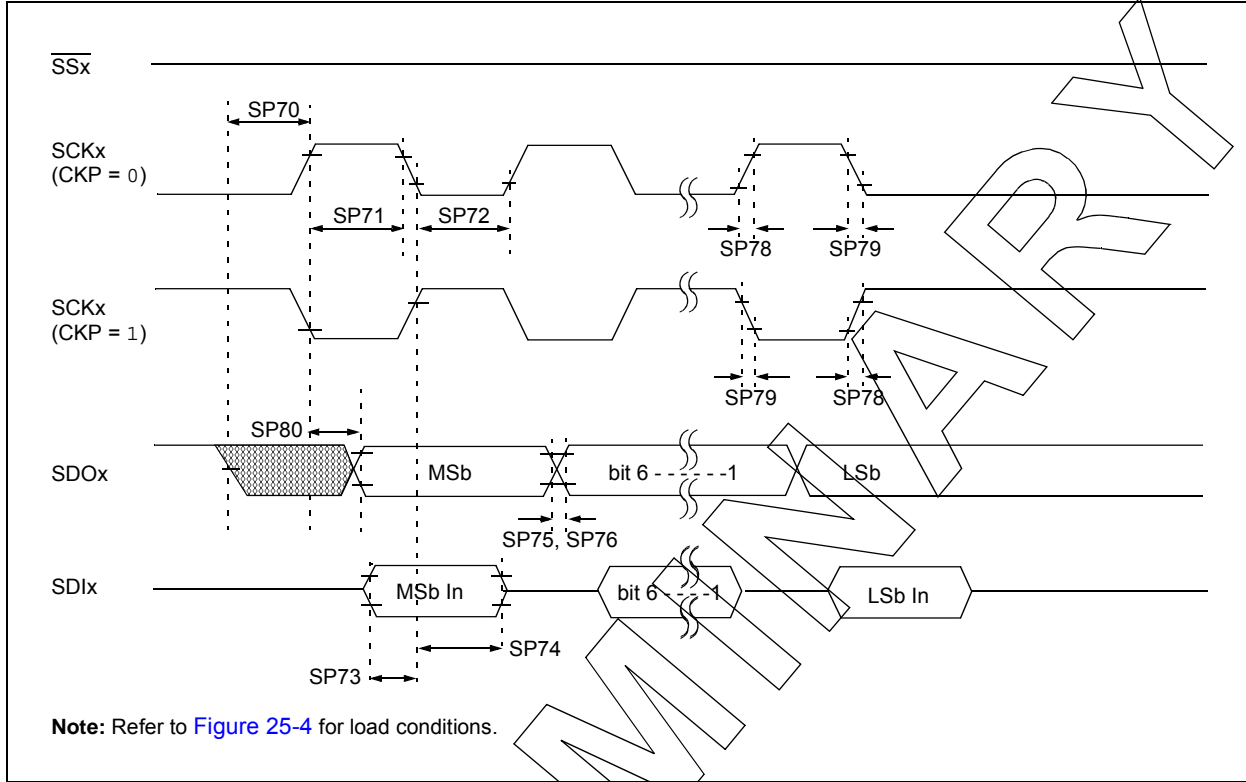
$\overline{SSx}$

SP70

SCKx (CKP = 0)

SP71 SP72

SP78 SP79

SCKx (CKP = 1)

SP79 SP78

SP80

SDOx

MSb

bit 6 - - - - - -1

LSb

SP75, SP76

SDIx

MSb In

bit 6 - - - -1

LSb In

SP74

SP73

**Note:** Refer to Figure 25-4 for load conditions.

PRELIMINARY